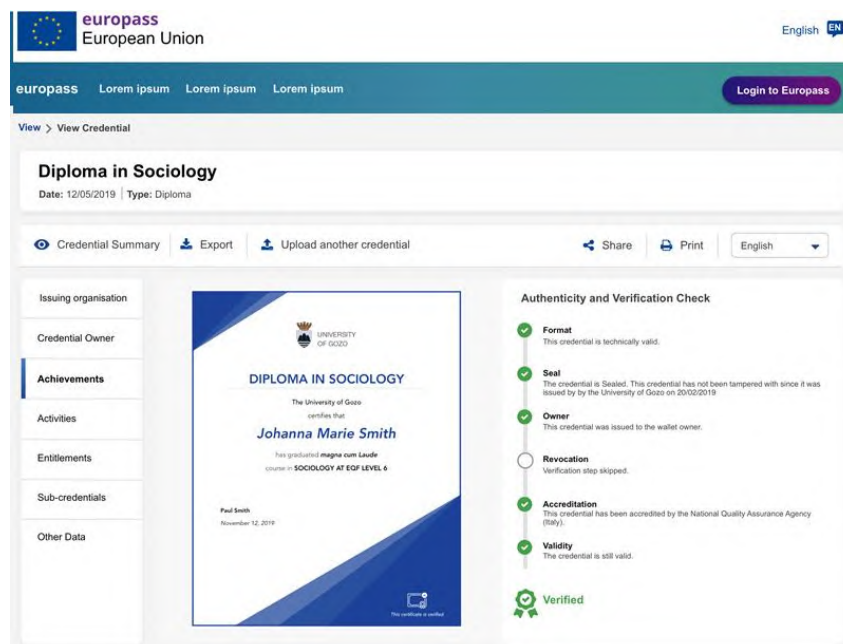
europass
European Union

English EN

europass Lorem ipsum Lorem ipsum Lorem ipsum

Login to Europass

View > View Credential

Diploma in Sociology

Date: 12/05/2019 | Type: Diploma

Credential Summary Export Upload another credential Share Print English

Issuing organisation

Credential Owner

Achievements

Activities

Entitlements

Sub-credentials

Other Data

UNIVERSITY OF GOZO

DIPLOMA IN SOCIOLOGY

The University of Gozo

certifies that

Johanna Marie Smith

has graduated magna cum Laude

course in SOCIOLOGY AT EQF LEVEL 6

Paul Smith

November 12, 2019

This certificate is verified

Authenticity and Verification Check

Format
This credential is technically valid.

Seal
The credential is Sealed. This credential has not been tampered with since it was issued by by the University of Gozo on 20/02/2019

Owner
This credential was issued to the wallet owner.

Revocation
Verification step skipped.

Accreditation
This credential has been accredited by the National Quality Assurance Agency (Italy).

Validity
The credential is still valid.

Verified